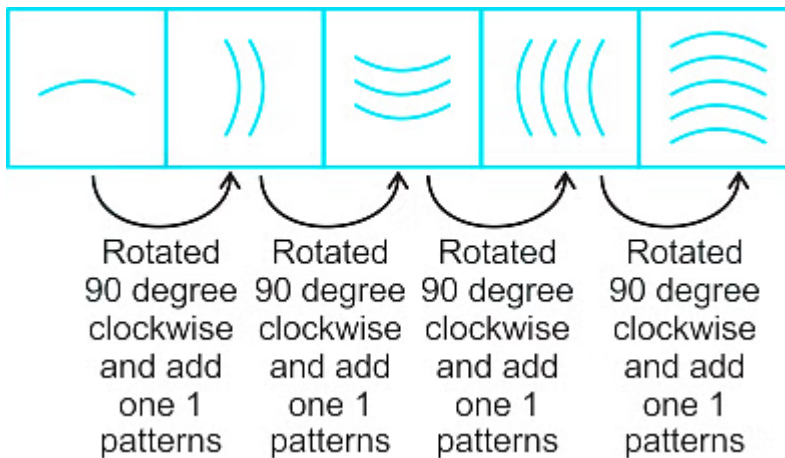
Rotated 90 degree clockwise and add one 1 patterns

Rotated 90 degree clockwise and add one 1 patterns

Rotated 90 degree clockwise and add one 1 patterns

Rotated 90 degree clockwise and add one 1 patterns